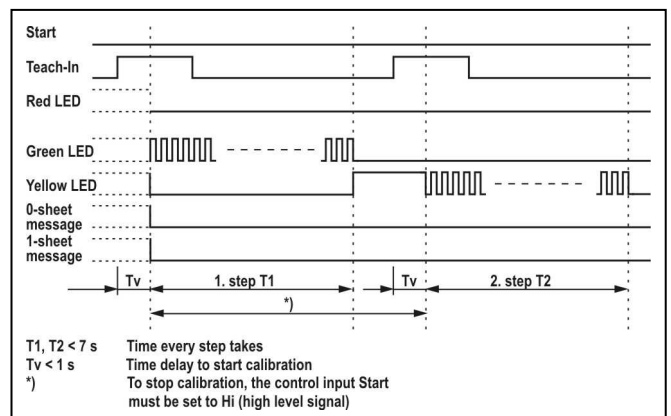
Start
Teach-In
Red LED
Green LED
Yellow LED
0-sheet message
1-sheet message
Tv
1. step T1
*)
Tv
2. step T2

T1, T2 < 7 s	Time every step takes
Tv < 1 s	Time delay to start calibration
*)	To stop calibration, the control input Start must be set to Hi (high level signal)